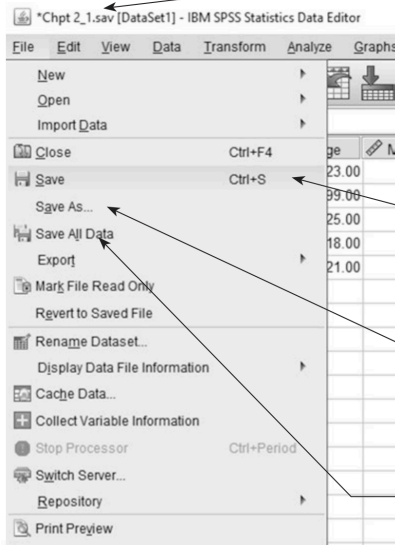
*Chpt 2_1.sav [DataSet1] - IBM SPSS Statistics Data Editor

File Edit View Data Transform Analyze Graphs

New
Open
Import Data
Close Ctrl+F4
Save Ctrl+S
Save As...
Save All Data
Export
Mark File Read Only
Revert to Saved File
Rename Dataset...
Display Data File Information
Cache Data...
Collect Variable Information
Stop Processor Ctrl+Period
Switch Server...
Repository
Print Preview

ge
23.00
99.00
25.00
18.00
21.00